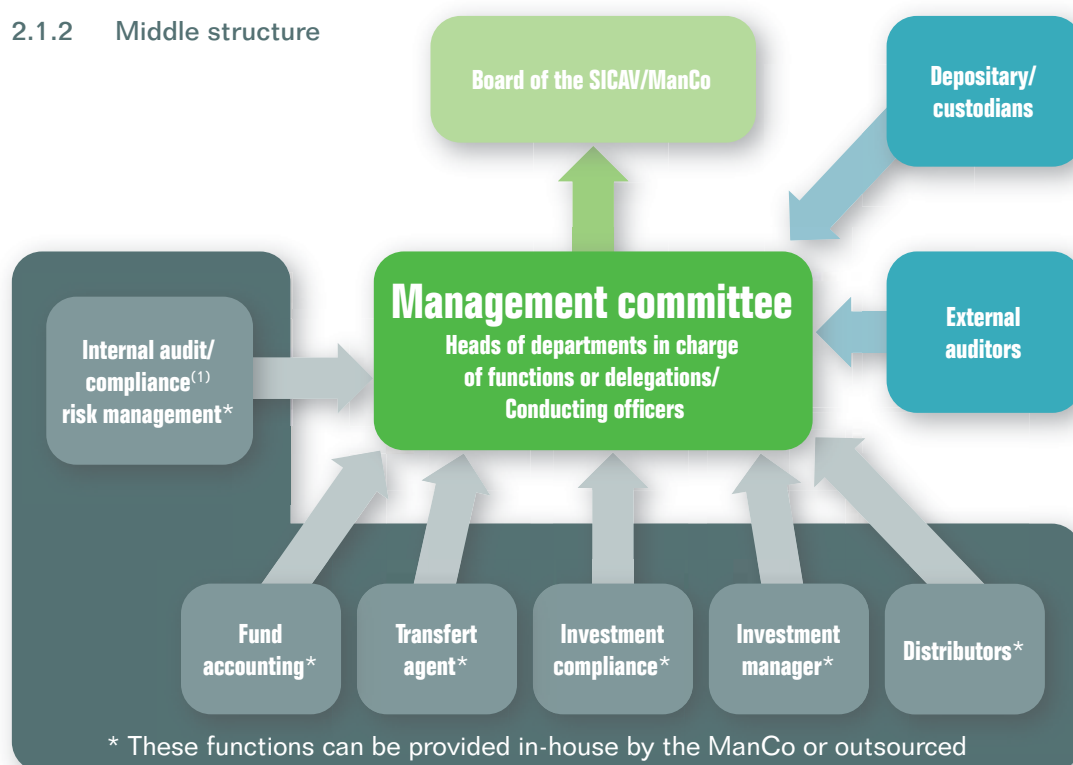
2.1.2 Middle structure

Board of the SICAV/ManCo

Depositary/ custodians

Management committee
Heads of departments in charge of functions or delegations/ Conducting officers

Internal audit/ compliance$^{(1)}$ risk management*

External auditors

Fund accounting*

Transfert agent*

Investment compliance*

Investment manager*

Distributors*

* These functions can be provided in-house by the ManCo or outsourced